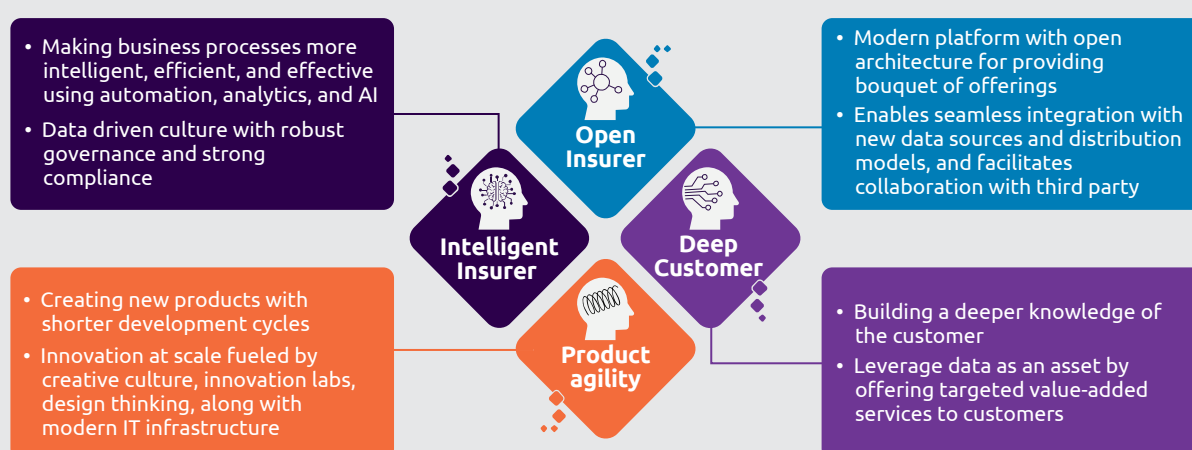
• Making business processes more intelligent, efficient, and effective using automation, analytics, and AI
• Data driven culture with robust governance and strong compliance

Open Insurer

• Modern platform with open architecture for providing bouquet of offerings
• Enables seamless integration with new data sources and distribution models, and facilitates collaboration with third party

Intelligent Insurer

Deep Customer

• Creating new products with shorter development cycles
• Innovation at scale fueled by creative culture, innovation labs, design thinking, along with modern IT infrastructure

Product agility

• Building a deeper knowledge of the customer
• Leverage data as an asset by offering targeted value-added services to customers